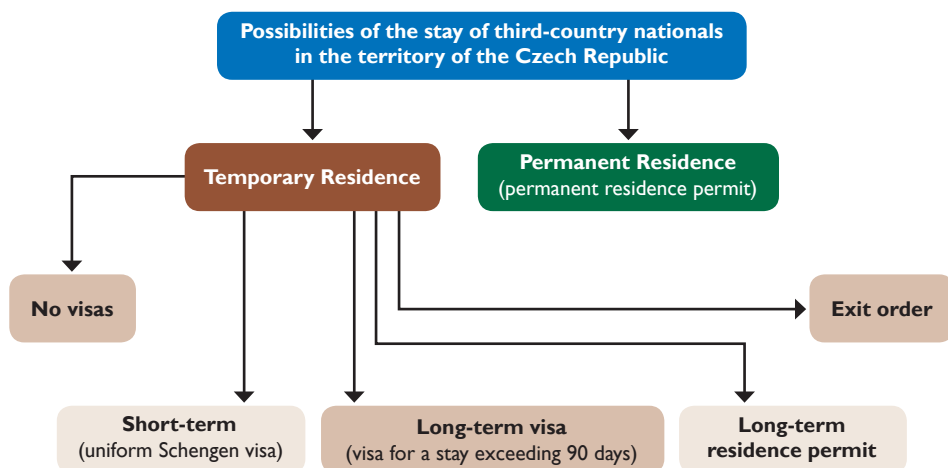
Possibilities of the stay of third-country nationals in the territory of the Czech Republic

Temporary Residence

Permanent Residence
(permanent residence permit)

No visas

Exit order

Short-term
(uniform Schengen visa)

Long-term visa
(visa for a stay exceeding 90 days)

Long-term
residence permit